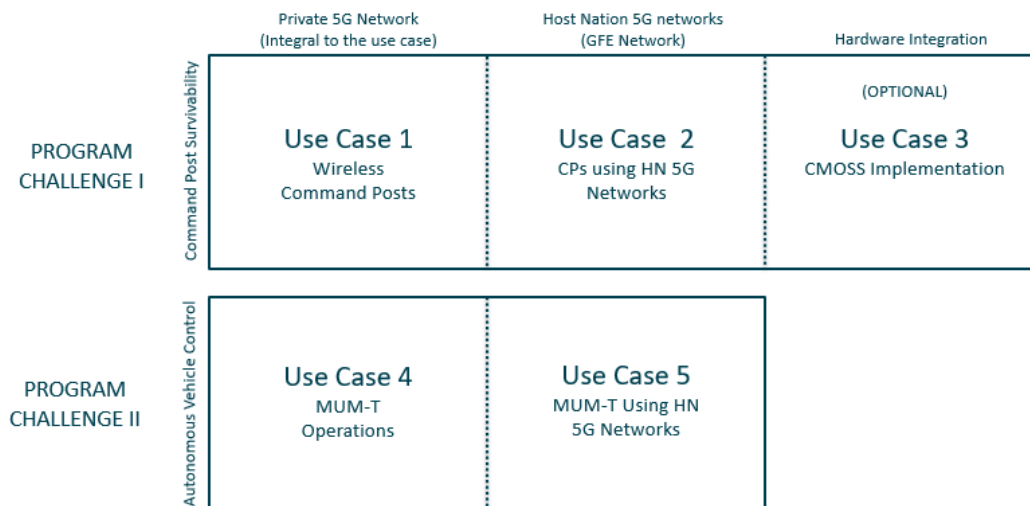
Private 5G Network (Integral to the use case)

Host Nation 5G networks (GFE Network)

Hardware Integration

PROGRAM CHALLENGE I

Command Post Survivability

Use Case 1
Wireless Command Posts

Use Case 2
CPs using HN 5G Networks

(OPTIONAL)
Use Case 3
CMOSS Implementation

PROGRAM CHALLENGE II

Autonomous Vehicle Control

Use Case 4
MUM-T Operations

Use Case 5
MUM-T Using HN 5G Networks